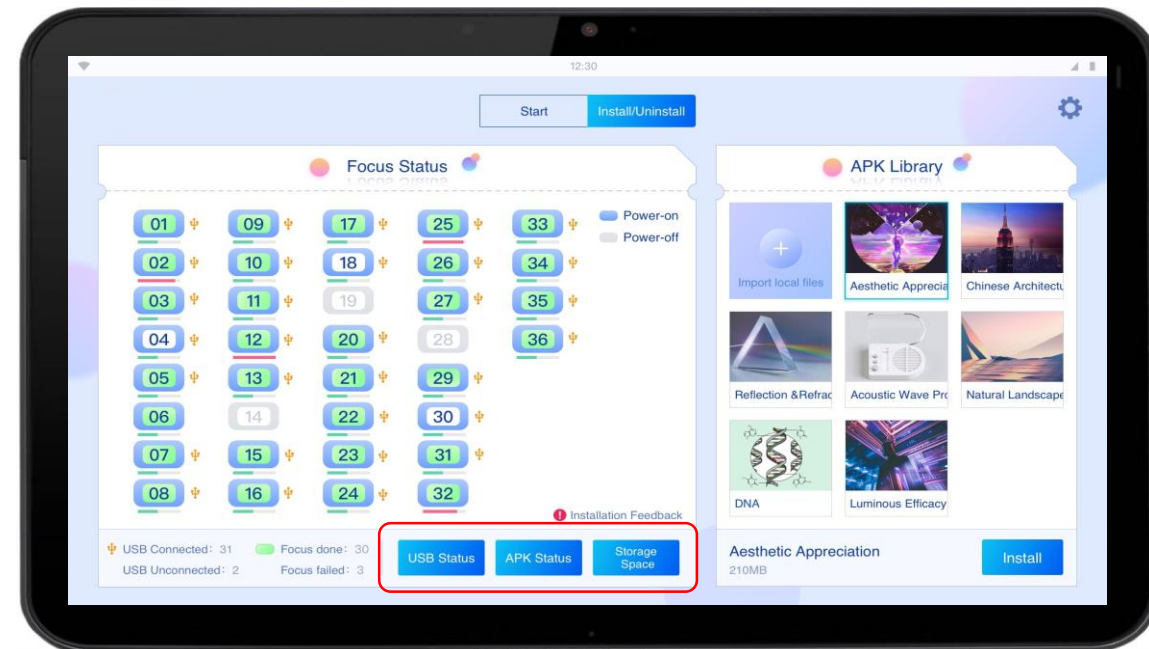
12:30

Start
Install/Uninstall

Focus Status

01 09 17 25 33
02 10 18 26 34
03 11 19 27 35
04 12 20 28 36
05 13 21 29
06 14 22 30
07 15 23 31
08 16 24 32

Power-on
Power-off

Installation Feedback

USB Connected: 31
USB Unconnected: 2
Focus done: 30
Focus failed: 3

USB Status
APK Status
Storage Space

APK Library

Import local files
Aesthetic Apprecia
Chinese Architectu
Reflection &Refrac
Acoustic Wave Pro
Natural Landscape
DNA
Luminous Efficacy

Aesthetic Appreciation
210MB
Install